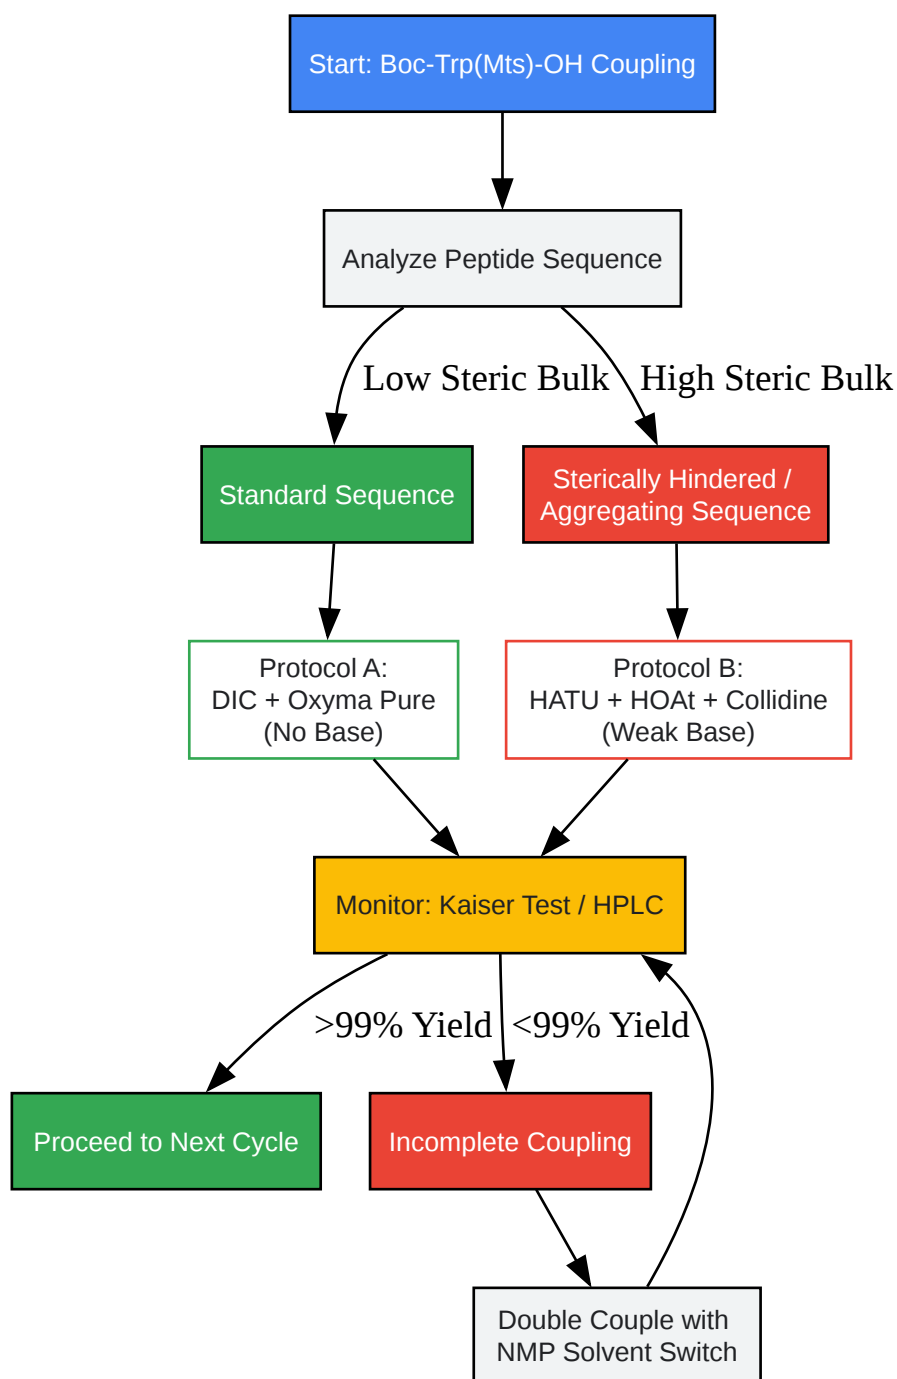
Start: Boc-Trp(Mts)-OH Coupling

Analyze Peptide Sequence

Low Steric Bulk

High Steric Bulk

Standard Sequence

Sterically Hindered / Aggregating Sequence

Protocol A: DIC + Oxyma Pure (No Base)

Protocol B: HATU + HOAt + Collidine (Weak Base)

Monitor: Kaiser Test / HPLC

>99% Yield

<99% Yield

Proceed to Next Cycle

Incomplete Coupling

Double Couple with NMP Solvent Switch